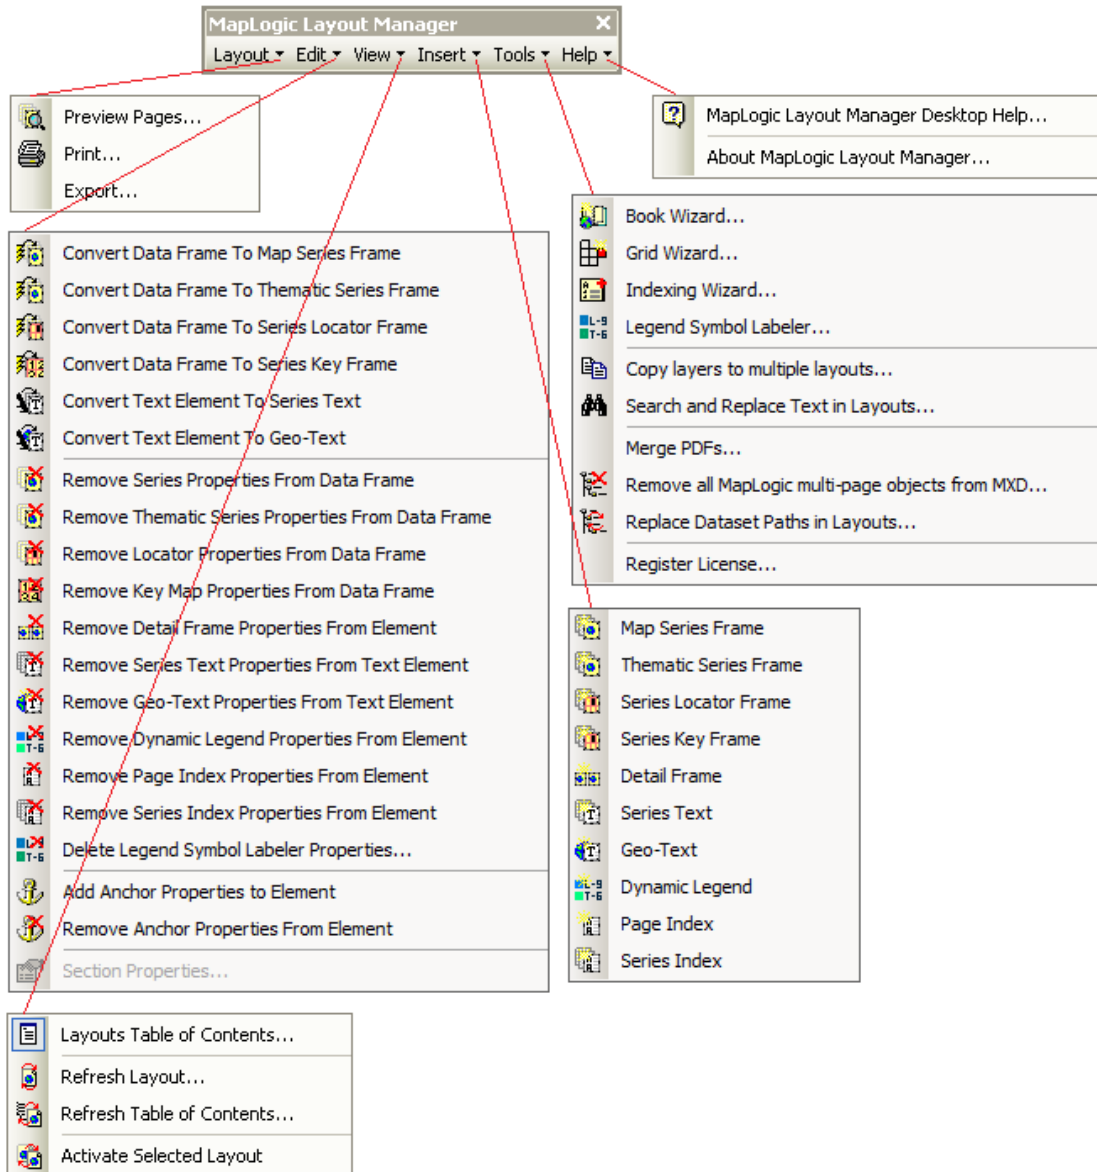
MapLogic Layout Manager

Layout Edit View Insert Tools Help

Preview Pages...
Print...
Export...

MapLogic Layout Manager Desktop Help...
About MapLogic Layout Manager...

Book Wizard...
Grid Wizard...
Indexing Wizard...
Legend Symbol Labeler...
Copy layers to multiple layouts...
Search and Replace Text in Layouts...
Merge PDFs...
Remove all MapLogic multi-page objects from MXD...
Replace Dataset Paths in Layouts...
Register License...

Convert Data Frame To Map Series Frame
Convert Data Frame To Thematic Series Frame
Convert Data Frame To Series Locator Frame
Convert Data Frame To Series Key Frame
Convert Text Element To Series Text
Convert Text Element To Geo-Text
Remove Series Properties From Data Frame
Remove Thematic Series Properties From Data Frame
Remove Locator Properties From Data Frame
Remove Key Map Properties From Data Frame
Remove Detail Frame Properties From Element
Remove Series Text Properties From Text Element
Remove Geo-Text Properties From Text Element
Remove Dynamic Legend Properties From Element
Remove Page Index Properties From Element
Remove Series Index Properties From Element
Delete Legend Symbol Labeler Properties...
Add Anchor Properties to Element
Remove Anchor Properties From Element
Section Properties...

Map Series Frame
Thematic Series Frame
Series Locator Frame
Series Key Frame
Detail Frame
Series Text
Geo-Text
Dynamic Legend
Page Index
Series Index

Layouts Table of Contents...
Refresh Layout...
Refresh Table of Contents...
Activate Selected Layout